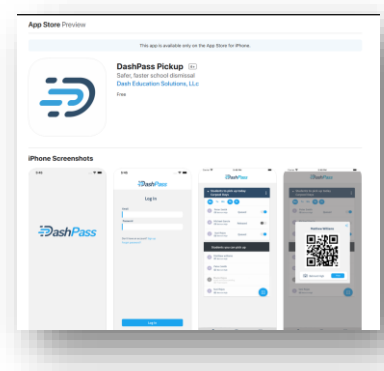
App Store Preview

This app is available only on the App Store for iPhone.

DashPass Pickup 4+
Safer, faster school dismissal
Dash Education Solutions, LLC
Free

iPhone Screenshots

DashPass

DashPass
Log In
Email
Password
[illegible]
Log In

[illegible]

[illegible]